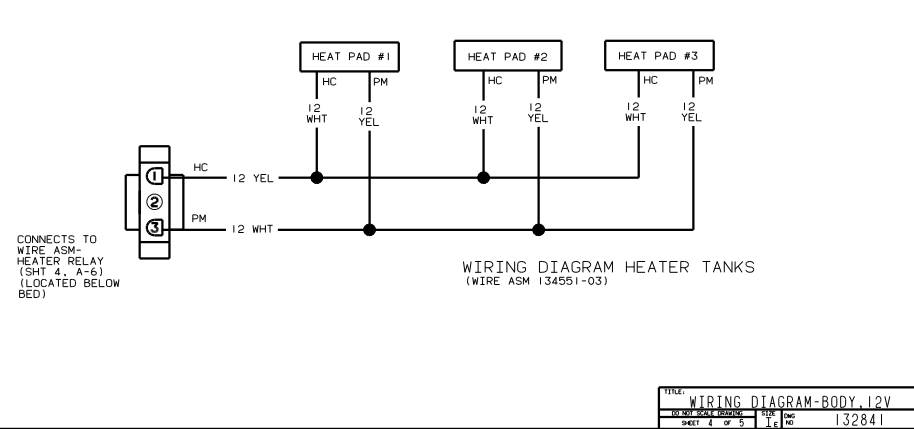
HEAT PAD #1
HC PM
12 WHT
12 YEL

HEAT PAD #2
HC PM
12 WHT
12 YEL

HEAT PAD #3
HC PM
12 WHT
12 YEL

HC
1
2
3
PM
12 YEL
12 WHT

CONNECTS TO WIRE ASM-HEATER RELAY (SHT 4. A-6) (LOCATED BELOW BED)

WIRING DIAGRAM HEATER TANKS
(WIRE ASM 134551-03)

TITLE:
WIRING DIAGRAM-BODY,12V
DO NOT SCALE DRAWING
SHEET 4 OF 5
SIZE
E
DWG NO
132841